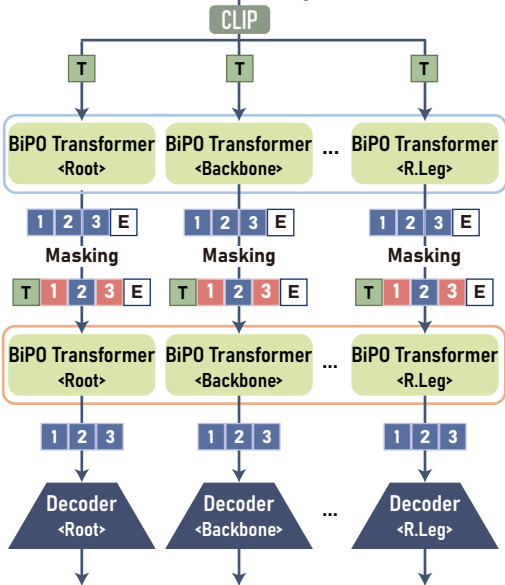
CLIP

T T T

BiPO Transformer <Root>

BiPO Transformer <Backbone>

...

BiPO Transformer <R.Leg>

1 2 3 E

1 2 3 E

1 2 3 E

Masking

Masking

Masking

T 1 2 3 E

T 1 2 3 E

T 1 2 3 E

BiPO Transformer <Root>

BiPO Transformer <Backbone>

...

BiPO Transformer <R.Leg>

1 2 3

1 2 3

1 2 3

Decoder <Root>

Decoder <Backbone>

...

Decoder <R.Leg>